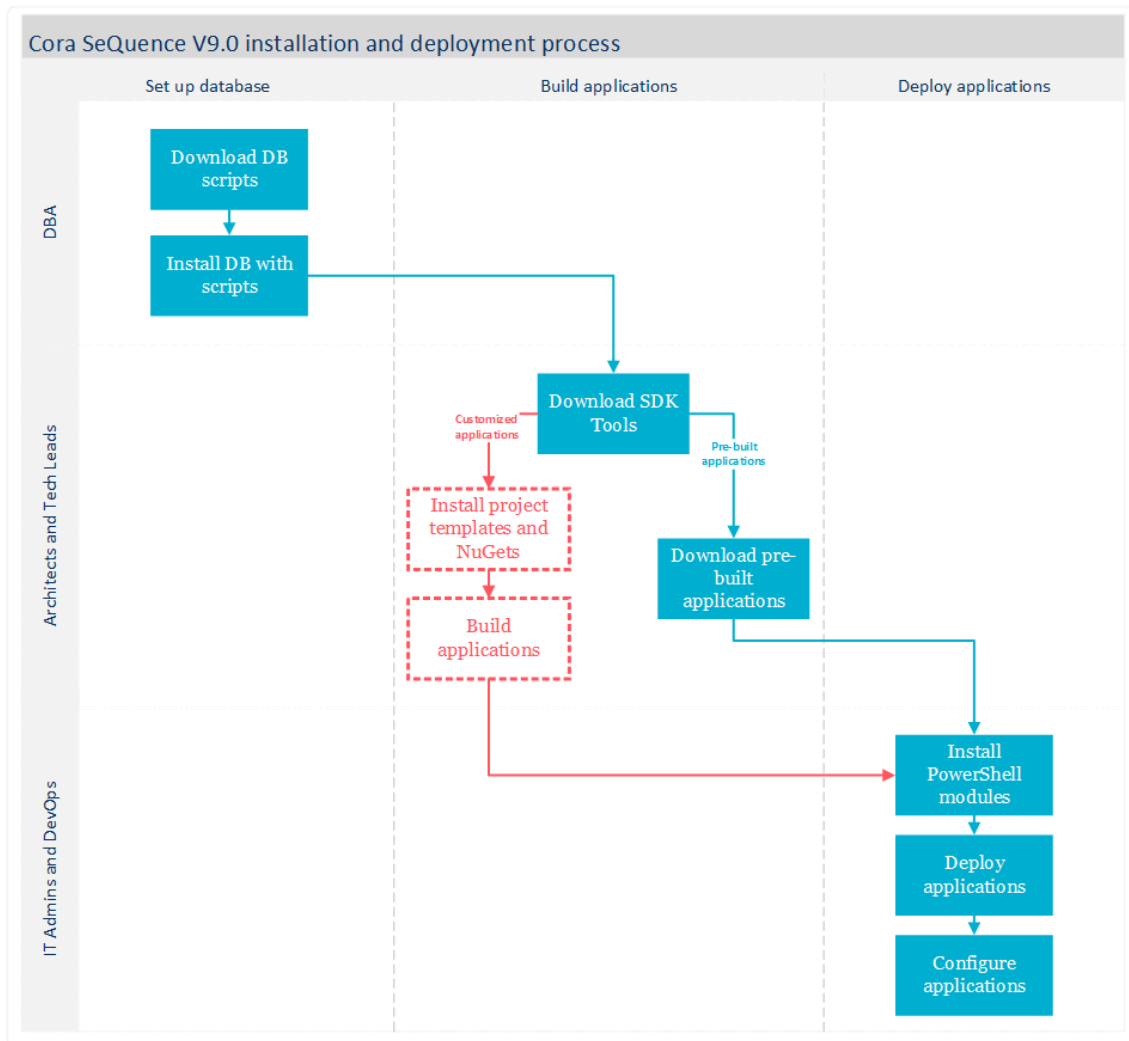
Cora SeQuence V9.0 installation and deployment process

Set up database

Build applications

Deploy applications

DBA

Download DB scripts

Install DB with scripts

Architects and Tech Leads

Download SDK Tools

Customized applications

Pre-built applications

Install project templates and NuGets

Download pre-built applications

Build applications

IT Admins and DevOps

Install PowerShell modules

Deploy applications

Configure applications